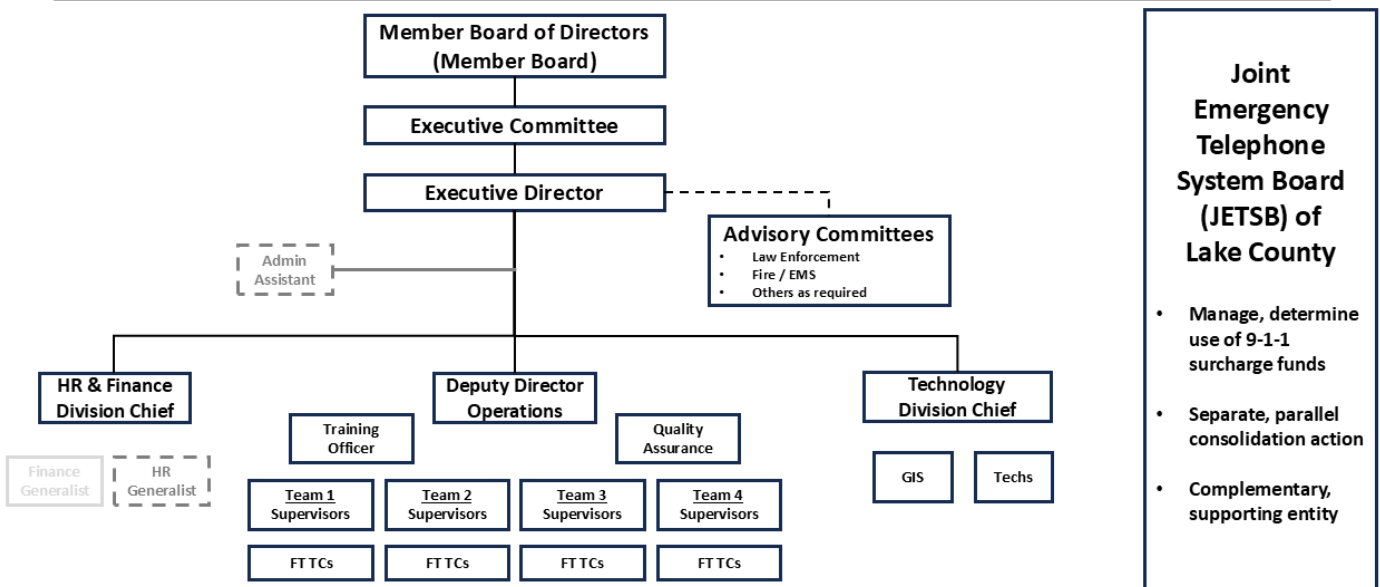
Member Board of Directors (Member Board)

Executive Committee

Executive Director

Advisory Committees
- Law Enforcement
- Fire / EMS
- Others as required

Admin Assistant

HR & Finance Division Chief

Finance Generalist

HR Generalist

Deputy Director Operations

Training Officer

Quality Assurance

Team 1 Supervisors

Team 2 Supervisors

Team 3 Supervisors

Team 4 Supervisors

FT TCs

FT TCs

FT TCs

FT TCs

Technology Division Chief

GIS

Techs

Joint Emergency Telephone System Board (JETSB) of Lake County

- Manage, determine use of 9-1-1 surcharge funds
- Separate, parallel consolidation action
- Complementary, supporting entity